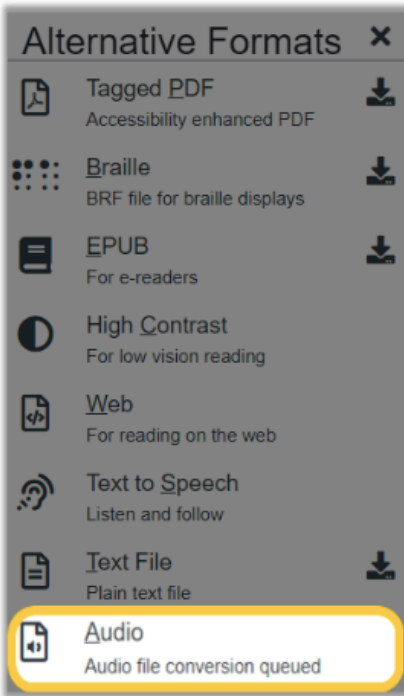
Alternative Formats ×

Tagged PDF
Accessibility enhanced PDF

Braille
BRF file for braille displays

EPUB
For e-readers

High Contrast
For low vision reading

Web
For reading on the web

Text to Speech
Listen and follow

Text File
Plain text file

Audio
Audio file conversion queued